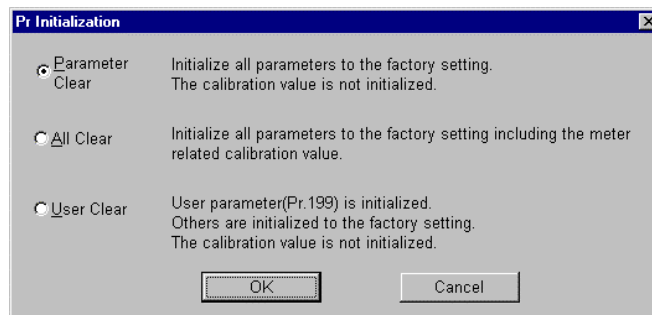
Pr Initialization

Parameter Clear
Initialize all parameters to the factory setting.
The calibration value is not initialized.

All Clear
Initialize all parameters to the factory setting including the meter related calibration value.

User Clear
User parameter(Pr.199) is initialized.
Others are initialized to the factory setting.
The calibration value is not initialized.

OK
Cancel